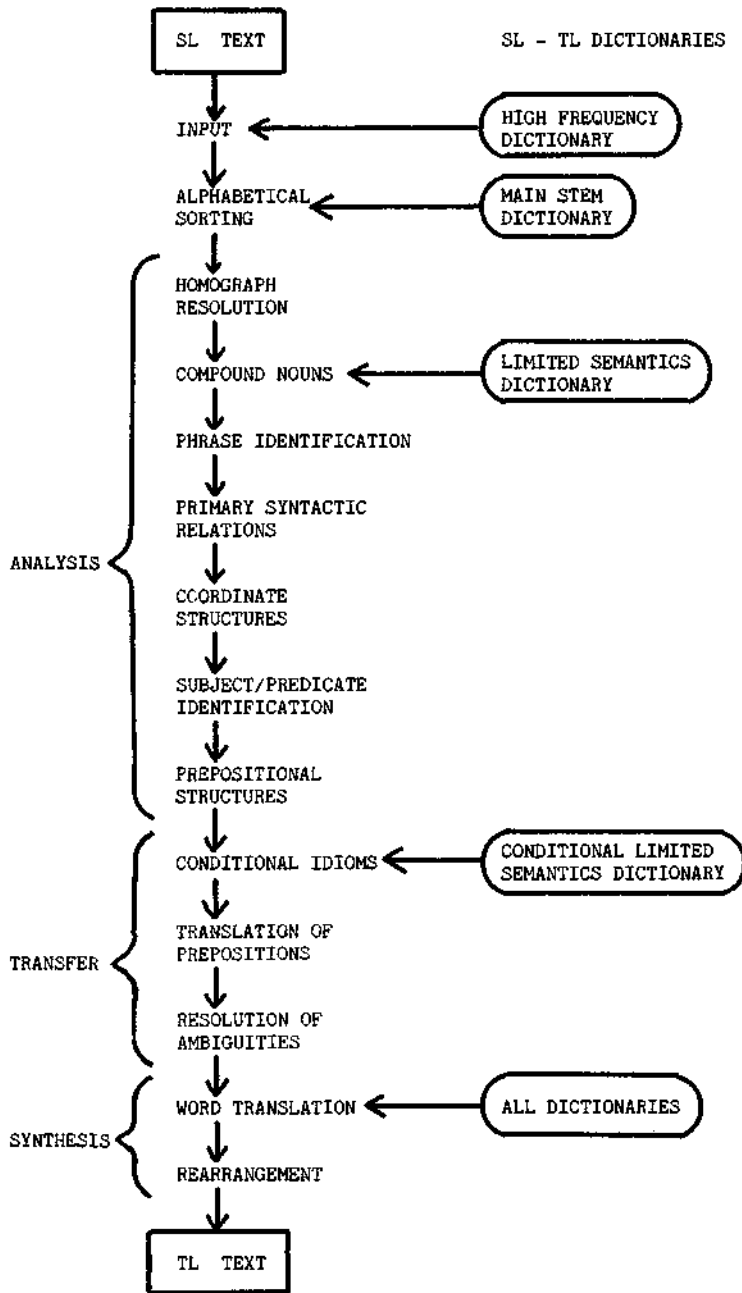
SL TEXT

SL - TL DICTIONARIES

INPUT

HIGH FREQUENCY DICTIONARY

ALPHABETICAL SORTING

MAIN STEM DICTIONARY

HOMOGRAPH RESOLUTION

COMPOUND NOUNS

LIMITED SEMANTICS DICTIONARY

PHRASE IDENTIFICATION

PRIMARY SYNTACTIC RELATIONS

ANALYSIS

COORDINATE STRUCTURES

SUBJECT/PREDICATE IDENTIFICATION

PREPOSITIONAL STRUCTURES

CONDITIONAL IDIOMS

CONDITIONAL LIMITED SEMANTICS DICTIONARY

TRANSLATION OF PREPOSITIONS

TRANSFER

RESOLUTION OF AMBIGUITIES

WORD TRANSLATION

ALL DICTIONARIES

SYNTHESIS

REARRANGEMENT

TL TEXT